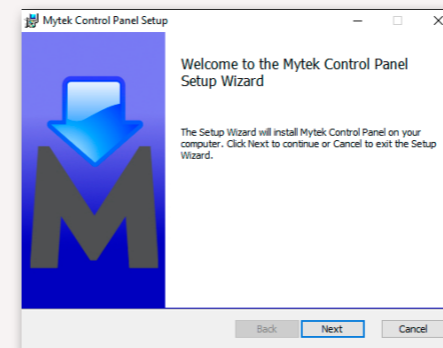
Mytek Control Panel Setup

Welcome to the Mytek Control Panel Setup Wizard

The Setup Wizard will install Mytek Control Panel on your computer. Click Next to continue or Cancel to exit the Setup Wizard.

Back
Next
Cancel